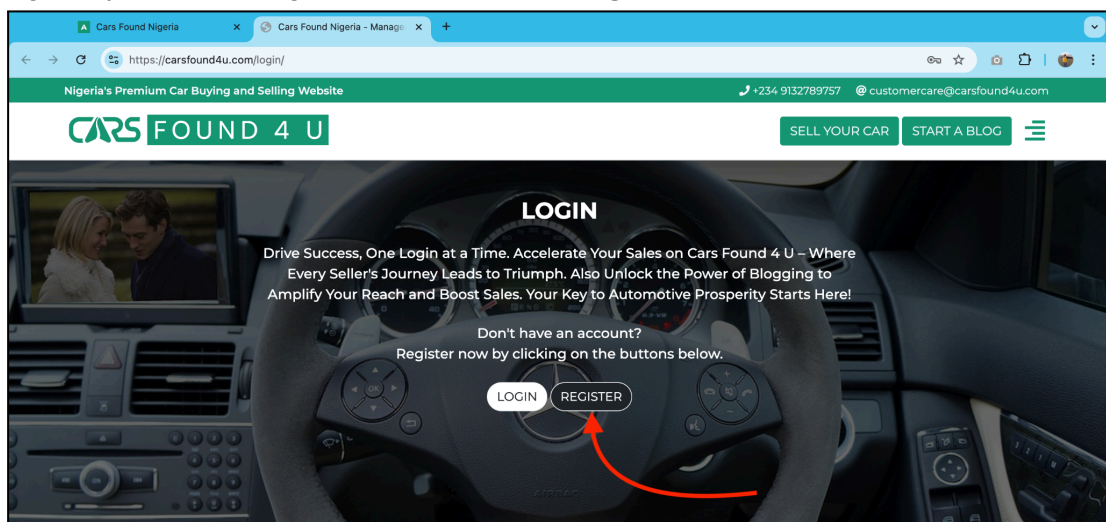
Cars Found Nigeria
Cars Found Nigeria - Manage
https://carsfound4u.com/login/

Nigeria's Premium Car Buying and Selling Website
+234 9132789757 @ customercare@carsfound4u.com

CARS FOUND 4 U
SELL YOUR CAR
START A BLOG

LOGIN

Drive Success, One Login at a Time. Accelerate Your Sales on Cars Found 4 U – Where Every Seller's Journey Leads to Triumph. Also Unlock the Power of Blogging to Amplify Your Reach and Boost Sales. Your Key to Automotive Prosperity Starts Here!

Don't have an account?
Register now by clicking on the buttons below.

LOGIN
REGISTER